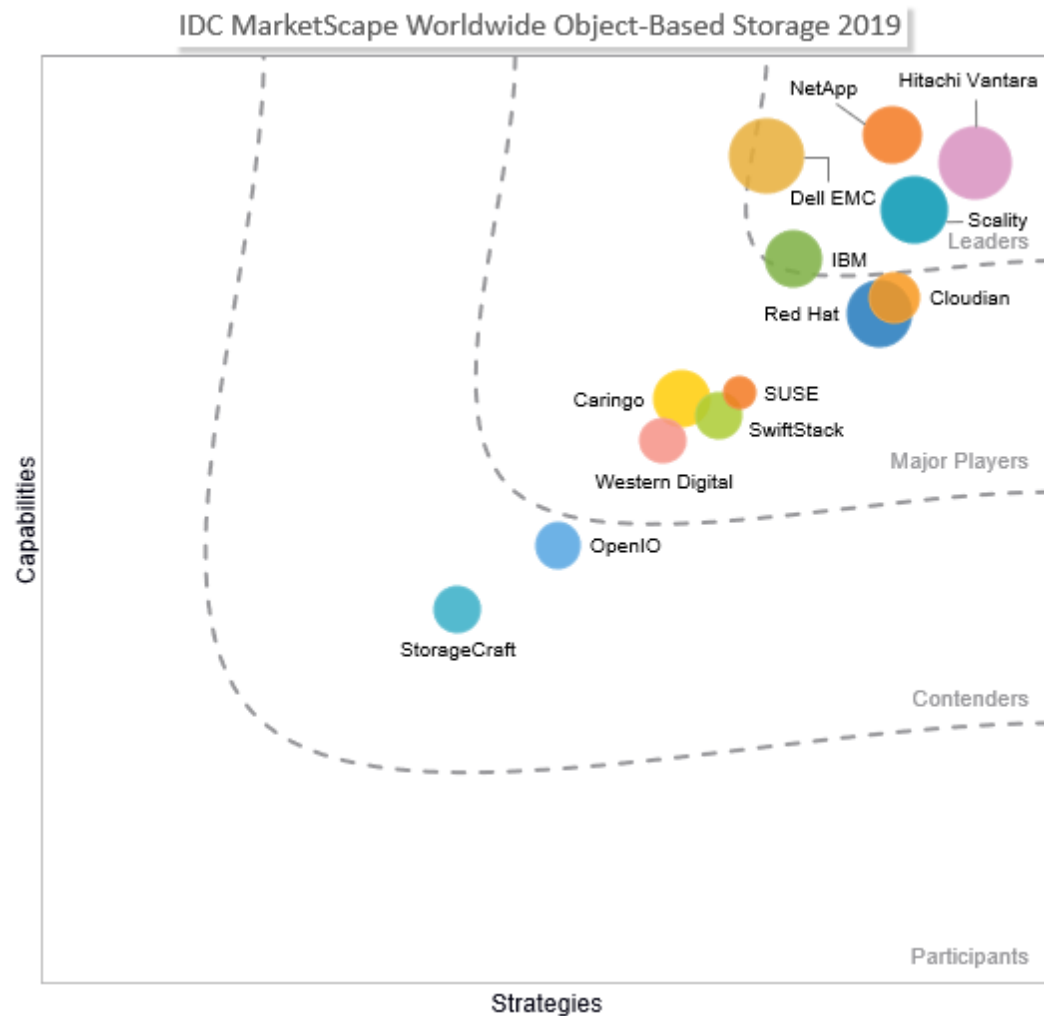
IDC MarketScape Worldwide Object-Based Storage 2019

NetApp
Hitachi Vantara
Dell EMC
Scality
Leaders
IBM
Cloudian
Red Hat
Caringo
SUSE
SwiftStack
Western Digital
Major Players
OpenIO
StorageCraft
Contenders
Participants

Capabilities

Strategies